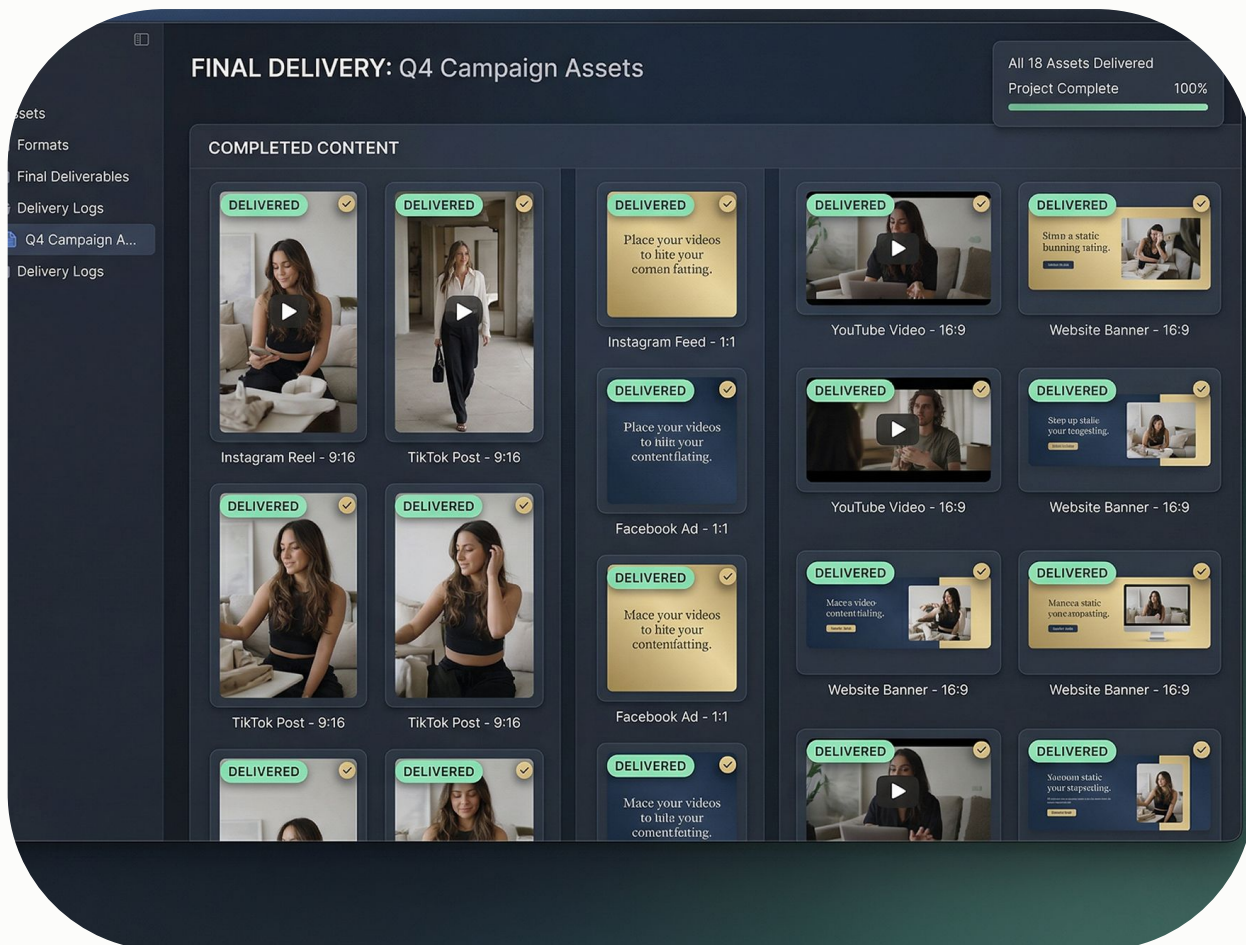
ssets
Formats
Final Deliverables
Delivery Logs
Q4 Campaign A...
Delivery Logs

FINAL DELIVERY: Q4 Campaign Assets

All 18 Assets Delivered
Project Complete 100%

COMPLETED CONTENT

DELIVERED
Instagram Reel - 9:16

DELIVERED
TikTok Post - 9:16

DELIVERED
TikTok Post - 9:16

DELIVERED
TikTok Post - 9:16

DELIVERED

DELIVERED

DELIVERED
Place your videos to hite your comen fatting.
Instagram Feed - 1:1

DELIVERED
Place your videos to hiit your contentflating.
Facebook Ad - 1:1

DELIVERED
Mace your videos to hite your contentfatting.
Facebook Ad - 1:1

DELIVERED
Mace your videos to hilz your comentfeting.

DELIVERED
YouTube Video - 16:9

DELIVERED
Stma a static bunning rating.
Website Banner - 16:9

DELIVERED
YouTube Video - 16:9

DELIVERED
Step up static yone tengesting.
Website Banner - 16:9

DELIVERED
Macea video content tialing.
Website Banner - 16:9

DELIVERED
Mancea static yone anogating.
Website Banner - 16:9

DELIVERED

DELIVERED
Xaeoom static your stapseling.